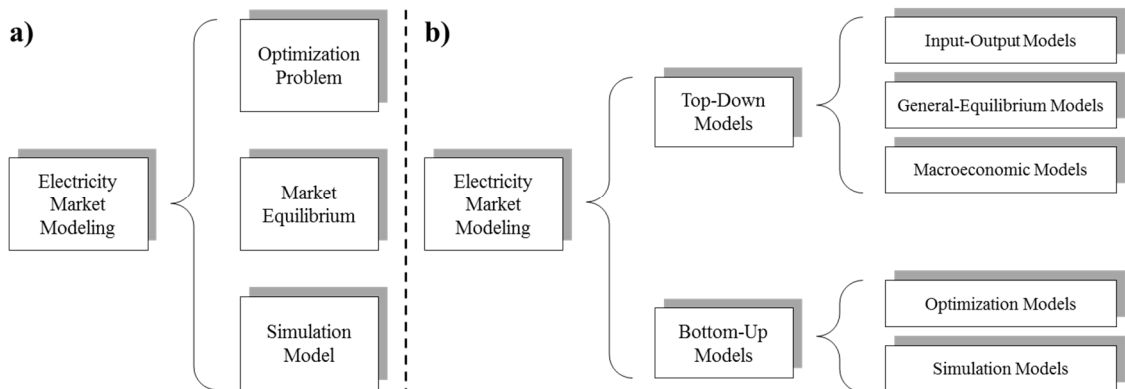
a)

Electricity Market Modeling

Optimization Problem

Market Equilibrium

Simulation Model

b)

Electricity Market Modeling

Top-Down Models

Input-Output Models

General-Equilibrium Models

Macroeconomic Models

Bottom-Up Models

Optimization Models

Simulation Models